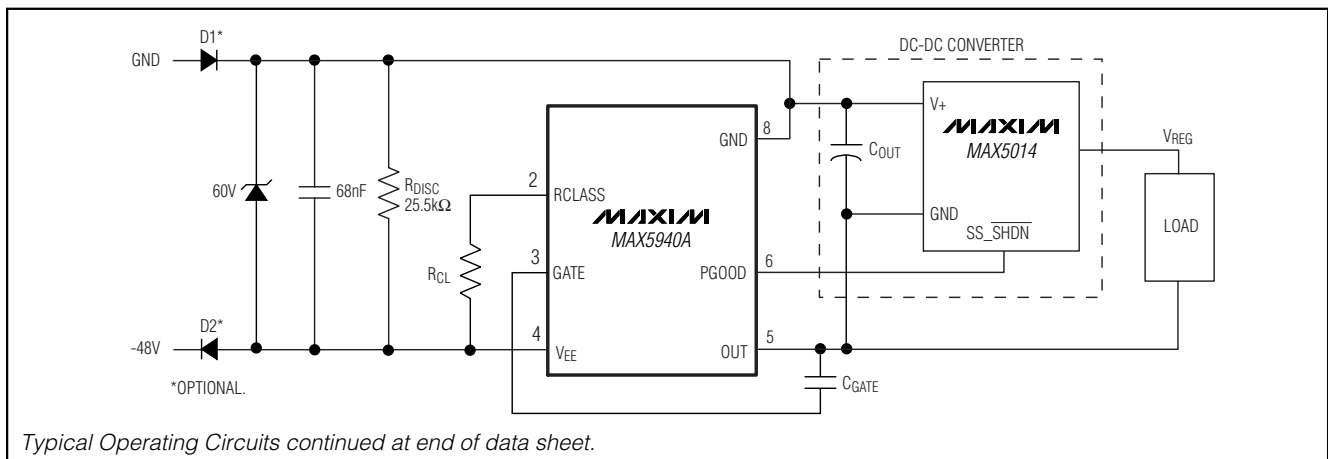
GND
D1*
60V
68nF
$R_{DISC}$
25.5kΩ
2
RCLASS
MAXIM
MAX5940A
$R_{CL}$
3
GATE
4
$V_{EE}$
GND
8
PGOOD
6
OUT
5
D2*
-48V
*OPTIONAL.
$C_{GATE}$
DC-DC CONVERTER
$C_{OUT}$
V+
MAXIM
MAX5014
GND
SS_$\overline{SHDN}$
$V_{REG}$
LOAD

Typical Operating Circuits continued at end of data sheet.